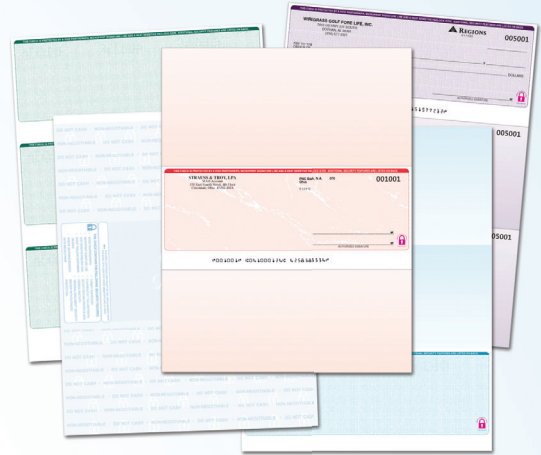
WIREGRASS GOLF FORE LIFE, INC.

REGIONS

005001

DOLLARS

AUTHORIZED SIGNATURE

005001

DO NOT CASH

NON-NEGOTIABLE

STRAUSS & TROY, LPA

001001

AUTHORIZED SIGNATURE

⑈001001⑈ ⑆054001220⑆ 5456465339⑈